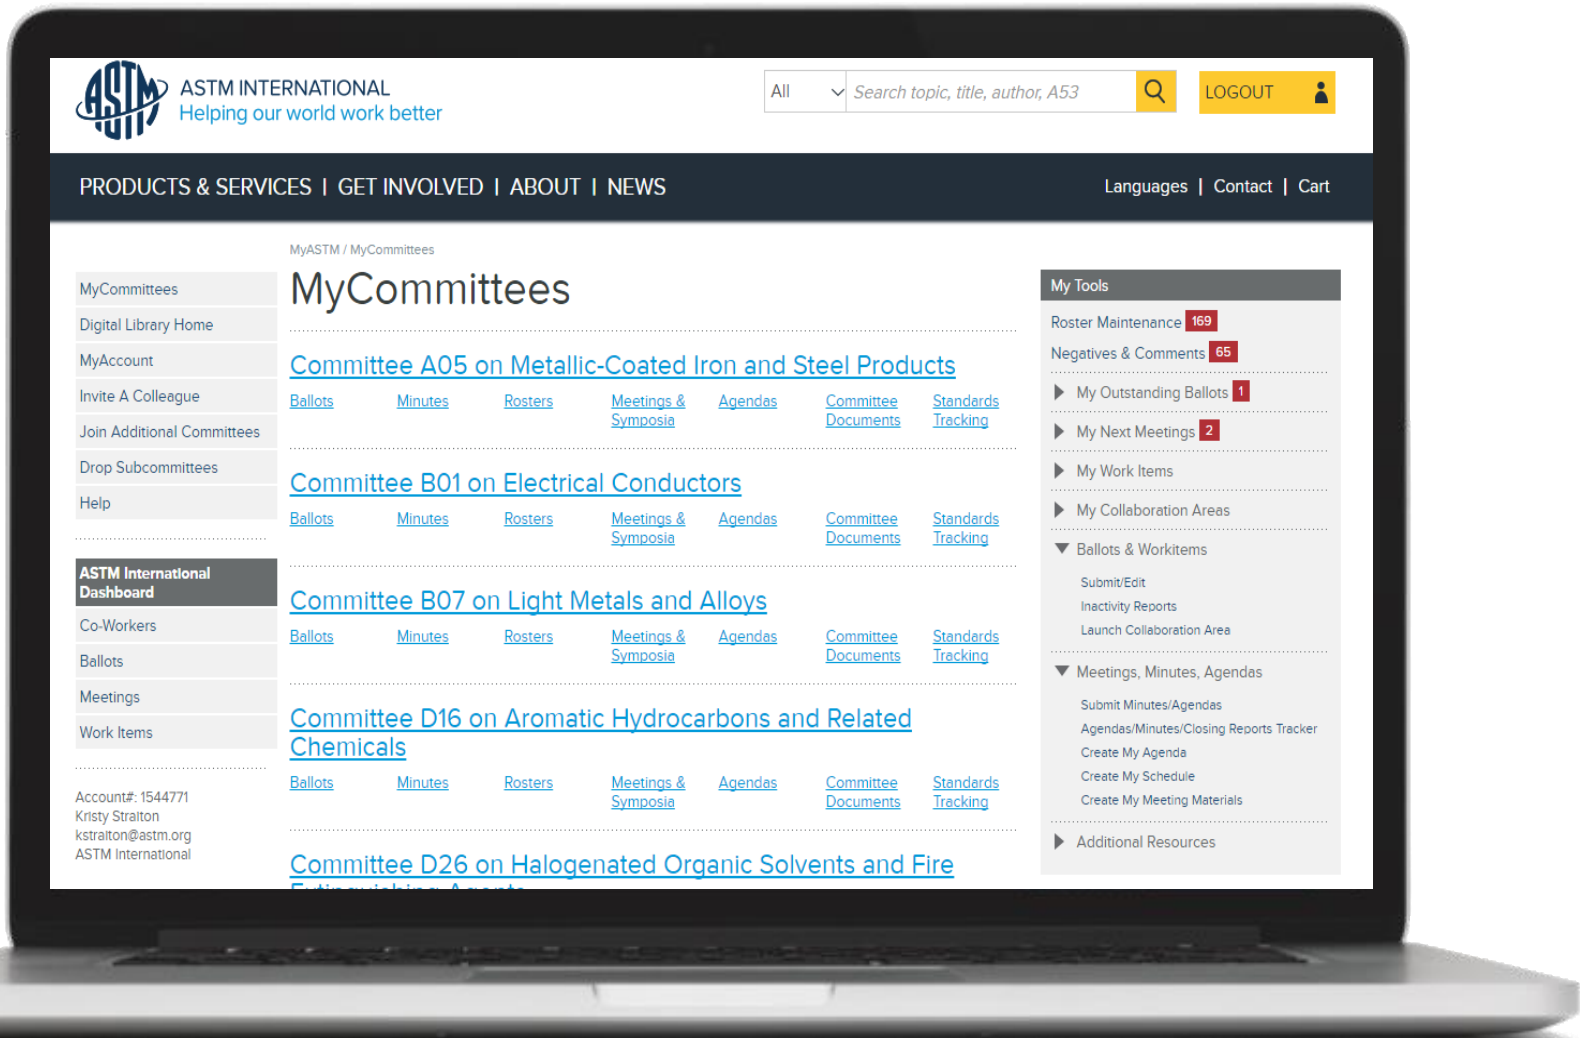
ASTM INTERNATIONAL
Helping our world work better

All
Search topic, title, author, A53
LOGOUT

PRODUCTS & SERVICES | GET INVOLVED | ABOUT | NEWS
Languages | Contact | Cart

MyCommittees
Digital Library Home
MyAccount
Invite A Colleague
Join Additional Committees
Drop Subcommittees
Help

ASTM International Dashboard
Co-Workers
Ballots
Meetings
Work Items

Account#: 1544771
Kristy Straiton
kstraiton@astm.org
ASTM International

MyASTM / MyCommittees

MyCommittees

Committee A05 on Metallic-Coated Iron and Steel Products
Ballots Minutes Rosters Meetings & Symposia Agendas Committee Documents Standards Tracking

Committee B01 on Electrical Conductors
Ballots Minutes Rosters Meetings & Symposia Agendas Committee Documents Standards Tracking

Committee B07 on Light Metals and Alloys
Ballots Minutes Rosters Meetings & Symposia Agendas Committee Documents Standards Tracking

Committee D16 on Aromatic Hydrocarbons and Related Chemicals
Ballots Minutes Rosters Meetings & Symposia Agendas Committee Documents Standards Tracking

Committee D26 on Halogenated Organic Solvents and Fire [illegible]

My Tools
Roster Maintenance 169
Negatives & Comments 65
My Outstanding Ballots 1
My Next Meetings 2
My Work Items
My Collaboration Areas
Ballots & Workitems
Submit/Edit
Inactivity Reports
Launch Collaboration Area
Meetings, Minutes, Agendas
Submit Minutes/Agendas
Agendas/Minutes/Closing Reports Tracker
Create My Agenda
Create My Schedule
Create My Meeting Materials
Additional Resources